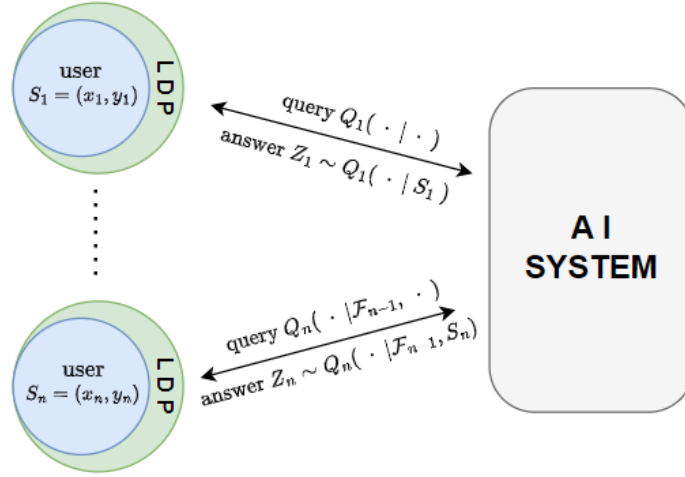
user
$S_1 = (x_1, y_1)$
LDP

query $Q_1(\ \cdot\ |\ \cdot\ )$
answer $Z_1 \sim Q_1(\ \cdot\ |\ S_1\ )$

A I
SYSTEM

user
$S_n = (x_n, y_n)$
LDP

query $Q_n(\ \cdot\ |\mathcal{F}_{n-1},\ \cdot\ )$
answer $Z_n \sim Q_n(\ \cdot\ |\mathcal{F}_{n-1}, S_n)$